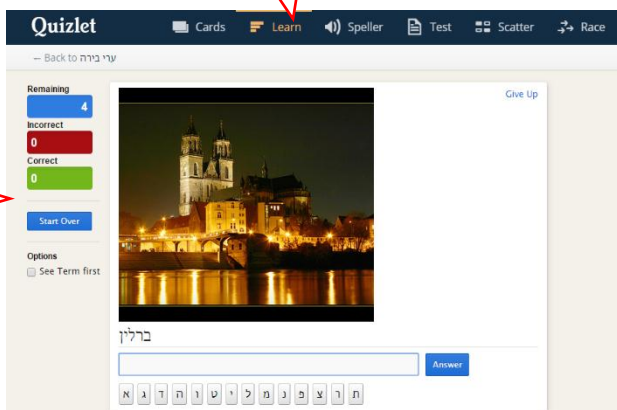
Quizlet
Cards
Learn
Speller
Test
Scatter
Race

← Back to ערי בירה

Remaining
4
Incorrect
0
Correct
0

Start Over

Options
See Term first

Give Up

ברלין

Answer

א ב ג ד ה ו ז ח ט י כ ל מ נ ס ע פ צ ק ר ש ת